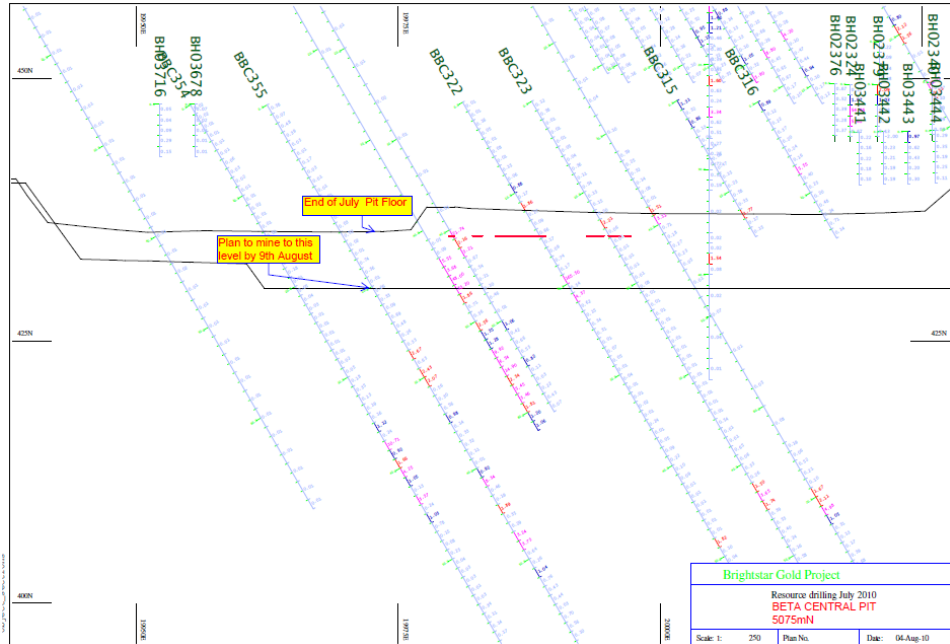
BH03716
BBC354
BH03678
BBC355
BBC322
BBC323
BBC315
BBC316
BH02376
BH02224
BH03441
BH02379
BH03442
BH03443
BH02340
BH03444

450N
425N
400N

End of July Pit Floor

Plan to mine to this level by 9th August

Brightstar Gold Project
Resource drilling July 2010
BETA CENTRAL PIT
5075mN

| Scale: 1: | 250 | Plan No. | | Date: | 04-Aug-10 |